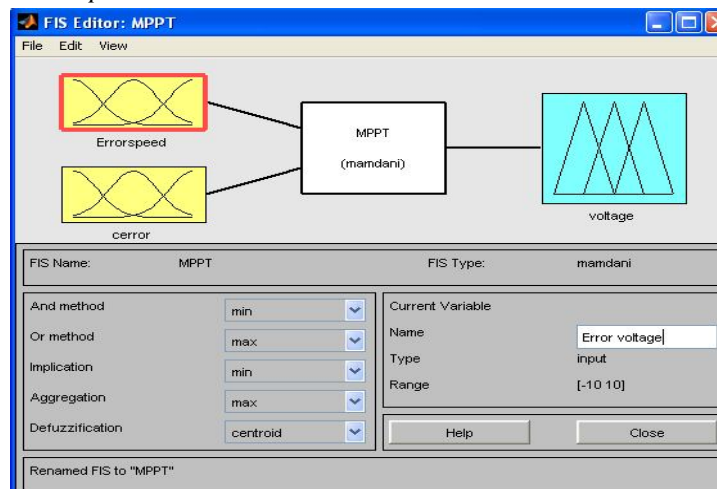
FIS Editor: MPPT

File Edit View

Errorspeed

cerror

MPPT

(mamdani)

voltage

FIS Name: MPPT

FIS Type: mamdani

And method min

Or method max

Implication min

Aggregation max

Defuzzification centroid

Current Variable

Name Error voltage

Type input

Range [-10 10]

Help

Close

Renamed FIS to "MPPT"